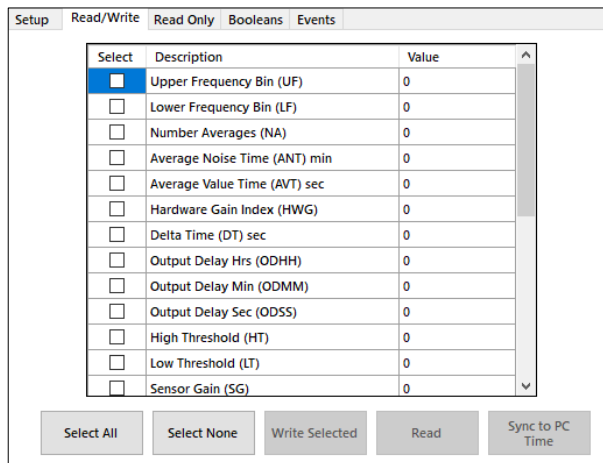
Setup | Read/Write | Read Only | Booleans | Events

| Select | Description | Value |
|---|---|---|
| ☐ | Upper Frequency Bin (UF) | 0 |
| ☐ | Lower Frequency Bin (LF) | 0 |
| ☐ | Number Averages (NA) | 0 |
| ☐ | Average Noise Time (ANT) min | 0 |
| ☐ | Average Value Time (AVT) sec | 0 |
| ☐ | Hardware Gain Index (HWG) | 0 |
| ☐ | Delta Time (DT) sec | 0 |
| ☐ | Output Delay Hrs (ODHH) | 0 |
| ☐ | Output Delay Min (ODMM) | 0 |
| ☐ | Output Delay Sec (ODSS) | 0 |
| ☐ | High Threshold (HT) | 0 |
| ☐ | Low Threshold (LT) | 0 |
| ☐ | Sensor Gain (SG) | 0 |

Select All | Select None | Write Selected | Read | Sync to PC Time